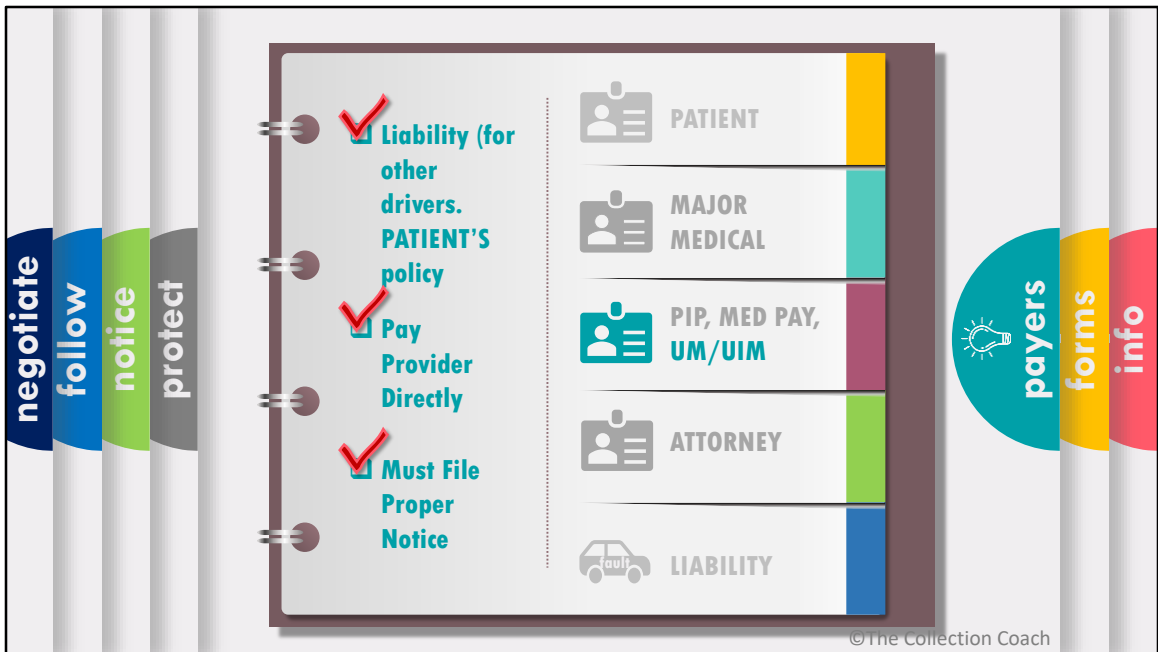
negotiate
follow
notice
protect

Liability (for other drivers. PATIENT'S policy

Pay Provider Directly

Must File Proper Notice

PATIENT

MAJOR MEDICAL

PIP, MED PAY, UM/UIM

ATTORNEY

fault

LIABILITY

payers
forms
info

©The Collection Coach